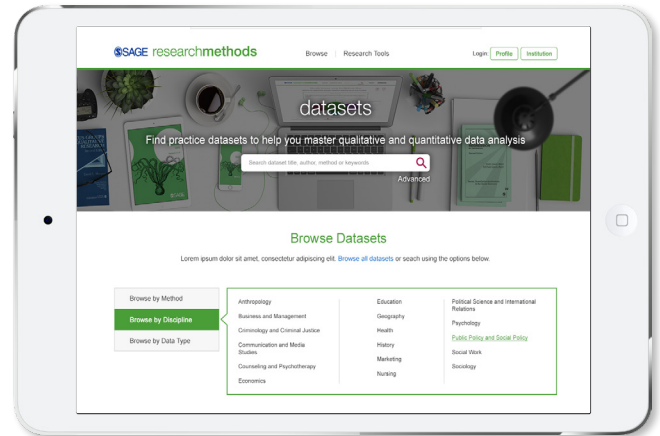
SAGE researchmethods

Browse | Research Tools

Login: Profile Institution

datasets

Find practice datasets to help you master qualitative and quantitative data analysis

Search dataset title, author, method or keywords

Advanced

Browse Datasets

Lorem ipsum dolor sit amet, consectetur adipiscing elit. Browse all datasets or seach using the options below.

Browse by Method

Browse by Discipline

Browse by Data Type

Anthropology

Business and Management

Criminology and Criminal Justice

Communication and Media Studies

Counseling and Psychotherapy

Economics

Education

Geography

Health

History

Marketing

Nursing

Political Science and International Relations

Psychology

Public Policy and Social Policy

Social Work

Sociology